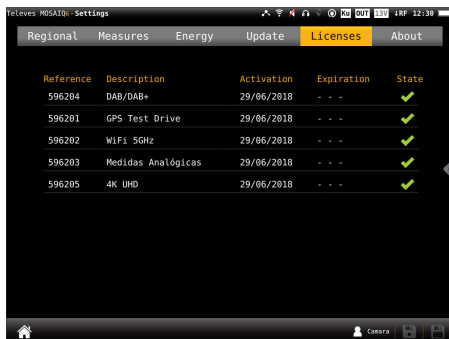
Televes MOSAIQ6 - Settings

Ku OUT 13V ↓RF 12:30

Regional Measures Energy Update Licenses About

| Reference | Description | Activation | Expiration | State |
|---|---|---|---|---|
| 596204 | DAB/DAB+ | 29/06/2018 | - - - | ✓ |
| 596201 | GPS Test Drive | 29/06/2018 | - - - | ✓ |
| 596202 | WiFi 5GHz | 29/06/2018 | - - - | ✓ |
| 596203 | Medidas Analógicas | 29/06/2018 | - - - | ✓ |
| 596205 | 4K UHD | 29/06/2018 | - - - | ✓ |

Camara